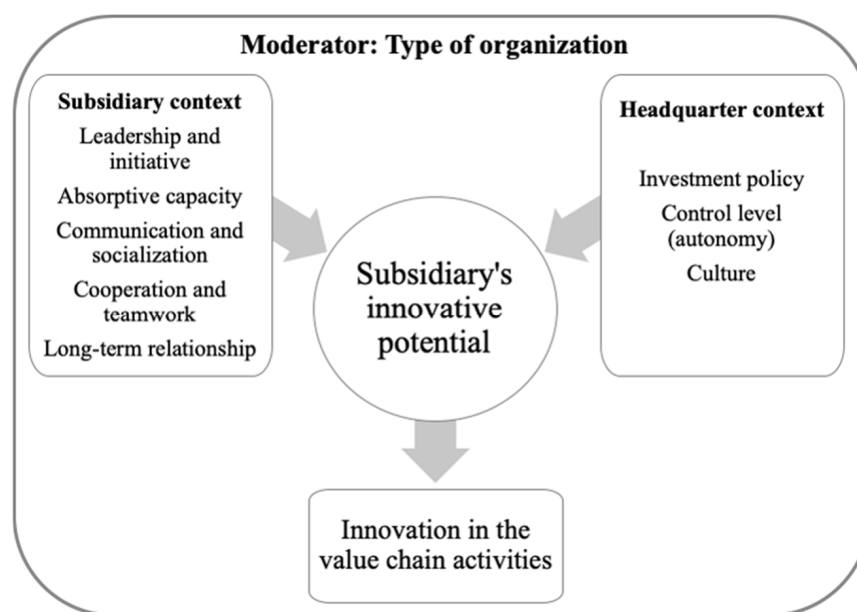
Moderator: Type of organization

Subsidiary context

Leadership and initiative

Absorptive capacity

Communication and socialization

Cooperation and teamwork

Long-term relationship

Headquarter context

Investment policy

Control level (autonomy)

Culture

Subsidiary's innovative potential

Innovation in the value chain activities